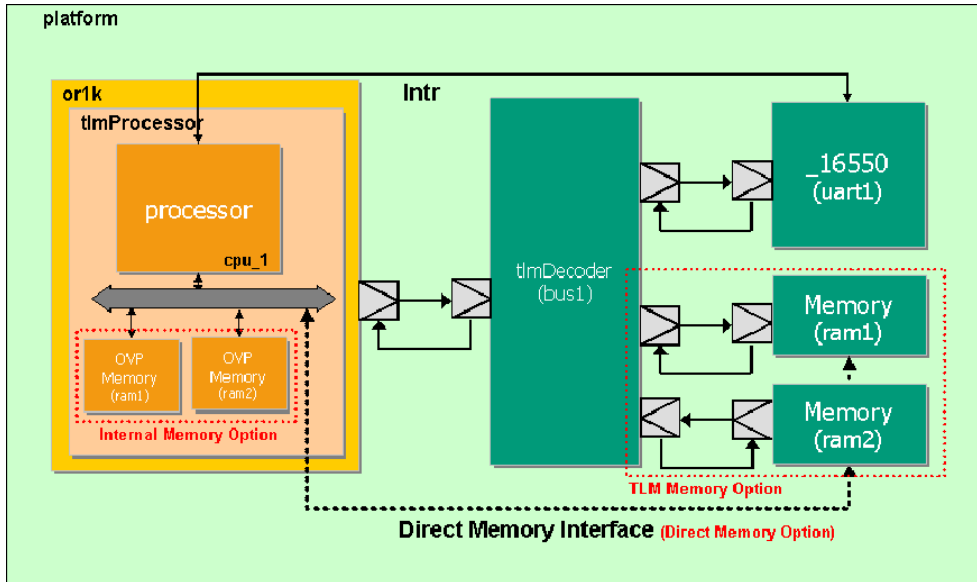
platform

or1k

tlmProcessor

Intr

processor

cpu_1

OVP Memory (ram1)

OVP Memory (ram2)

Internal Memory Option

tlmDecoder (bus1)

_16550 (uart1)

Memory (ram1)

Memory (ram2)

TLM Memory Option

Direct Memory Interface (Direct Memory Option)